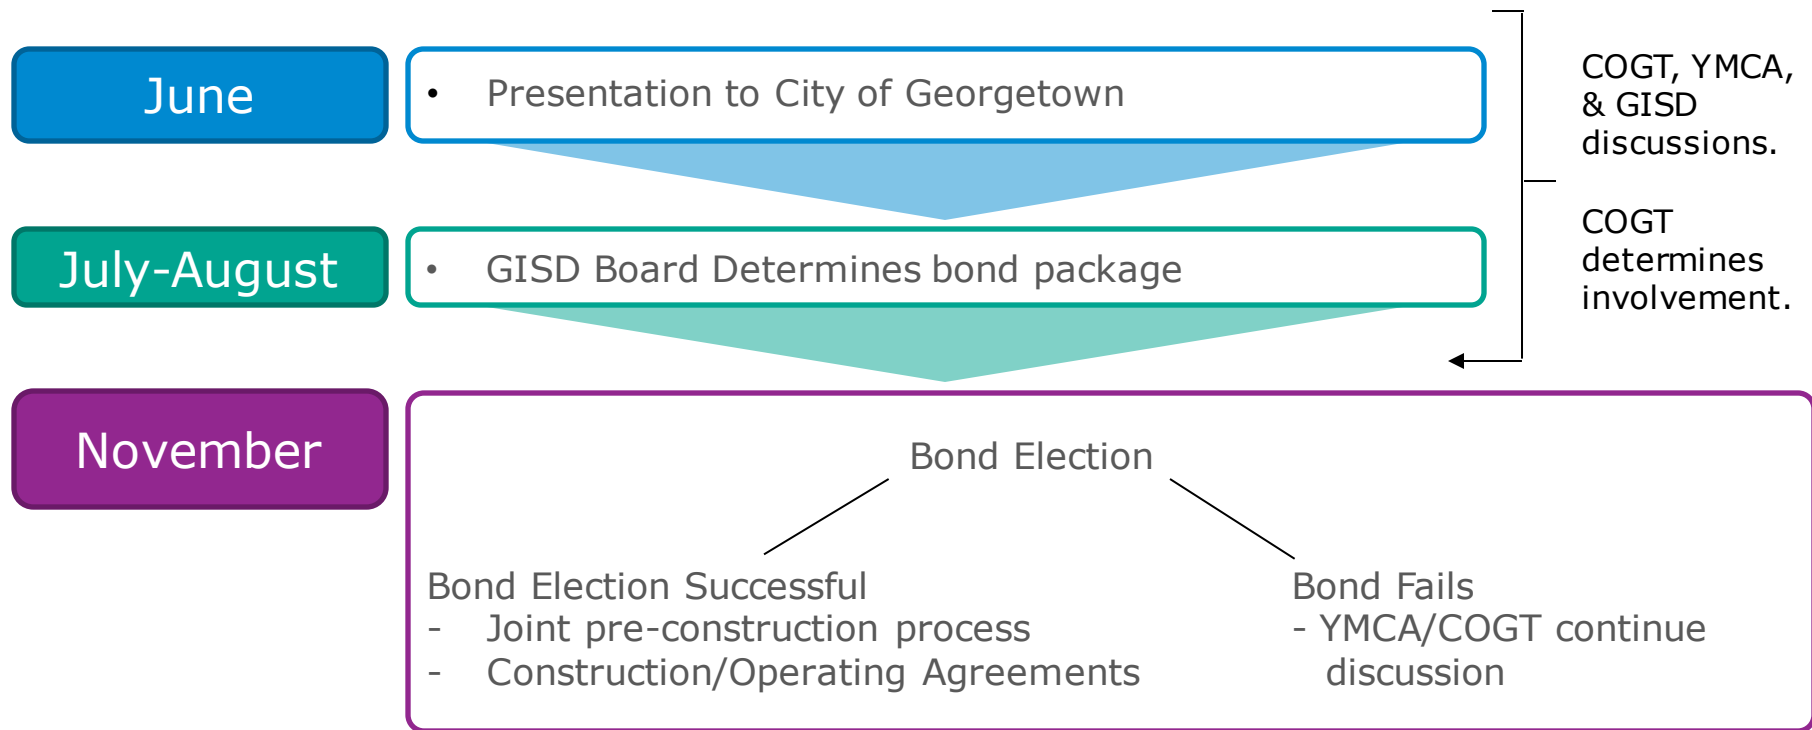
June

• Presentation to City of Georgetown

COGT, YMCA, & GISD discussions.

COGT determines involvement.

July-August

• GISD Board Determines bond package

November

Bond Election

Bond Election Successful
- Joint pre-construction process
- Construction/Operating Agreements

Bond Fails
- YMCA/COGT continue discussion